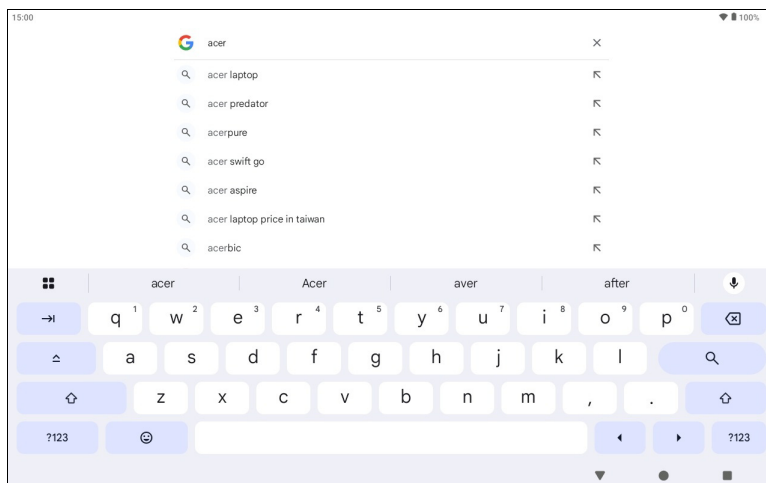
15:00

100%

acer

acer laptop

acer predator

acerpure

acer swift go

acer aspire

acer laptop price in taiwan

acerbic

acer Acer aver after

q 1 w 2 e 3 r 4 t 5 y 6 u 7 i 8 o 9 p 0

a s d f g h j k l

z x c v b n m , .

?123 ?123